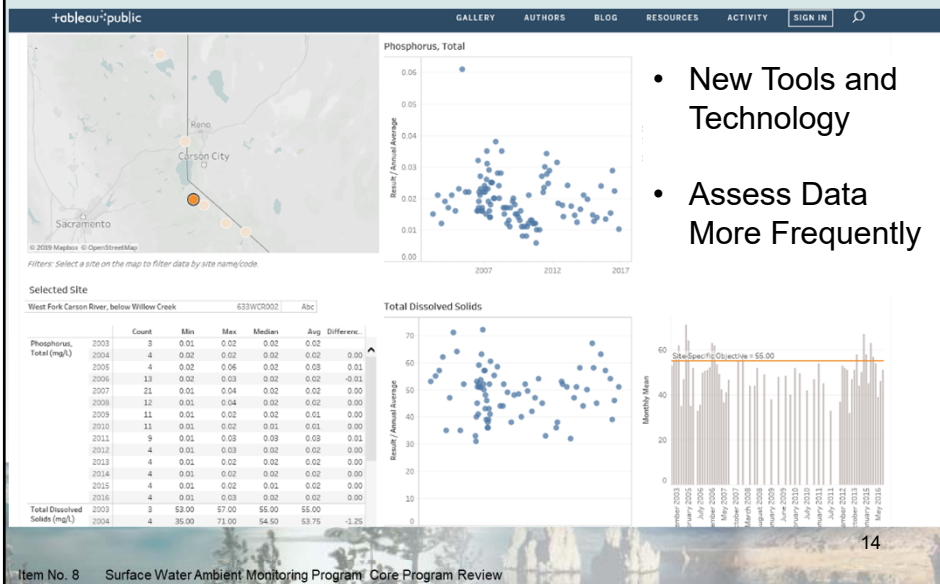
+ableau public

GALLERY AUTHORS BLOG RESOURCES ACTIVITY SIGN IN

Reno

Carson City

Sacramento

© 2019 Mapbox © OpenStreetMap

Filters: Select a site on the map to filter data by site name/code.

Phosphorus, Total

0.06
0.05
0.04
0.03
0.02
0.01
0.00

Result / Annual Average

2007 2012 2017

• New Tools and Technology

• Assess Data More Frequently

Selected Site

West Fork Carson River, below Willow Creek 633WCR002 Abc

| | | Count | Min | Max | Median | Avg | Differenc.. |
|---|---|---|---|---|---|---|---|
| Phosphorus, Total (mg/L) | 2003 | 3 | 0.01 | 0.02 | 0.02 | 0.02 | |
| | 2004 | 4 | 0.02 | 0.02 | 0.02 | 0.02 | 0.00 |
| | 2005 | 4 | 0.02 | 0.06 | 0.02 | 0.03 | 0.01 |
| | 2006 | 13 | 0.02 | 0.03 | 0.02 | 0.02 | -0.01 |
| | 2007 | 21 | 0.01 | 0.04 | 0.02 | 0.02 | 0.00 |
| | 2008 | 12 | 0.01 | 0.04 | 0.02 | 0.02 | 0.00 |
| | 2009 | 11 | 0.01 | 0.02 | 0.02 | 0.01 | 0.00 |
| | 2010 | 11 | 0.01 | 0.02 | 0.01 | 0.01 | 0.00 |
| | 2011 | 9 | 0.01 | 0.03 | 0.03 | 0.03 | 0.01 |
| | 2012 | 4 | 0.01 | 0.03 | 0.02 | 0.02 | 0.00 |
| | 2013 | 4 | 0.01 | 0.02 | 0.02 | 0.02 | 0.00 |
| | 2014 | 4 | 0.01 | 0.02 | 0.02 | 0.02 | 0.00 |
| | 2015 | 4 | 0.01 | 0.02 | 0.01 | 0.02 | 0.00 |
| | 2016 | 4 | 0.01 | 0.03 | 0.02 | 0.02 | 0.00 |
| Total Dissolved Solids (mg/L) | 2003 | 3 | 53.00 | 57.00 | 55.00 | 55.00 | |
| | 2004 | 4 | 35.00 | 71.00 | 54.50 | 53.75 | -1.25 |

Total Dissolved Solids

70
60
50
40
30
20
10
0

Result / Annual Average

Site Specific Objective = 55.00

60
40
20
0

Monthly Mean

ember 2003 uary 2005 July 2006 May 2007 ctober 2007 ember 2008 ugust 2008 uary 2009 uary 2010 July 2010 uary 2011 July 2011 ember 2012 ember 2015 uary 2016 May 2016

14

Item No. 8 Surface Water Ambient Monitoring Program Core Program Review